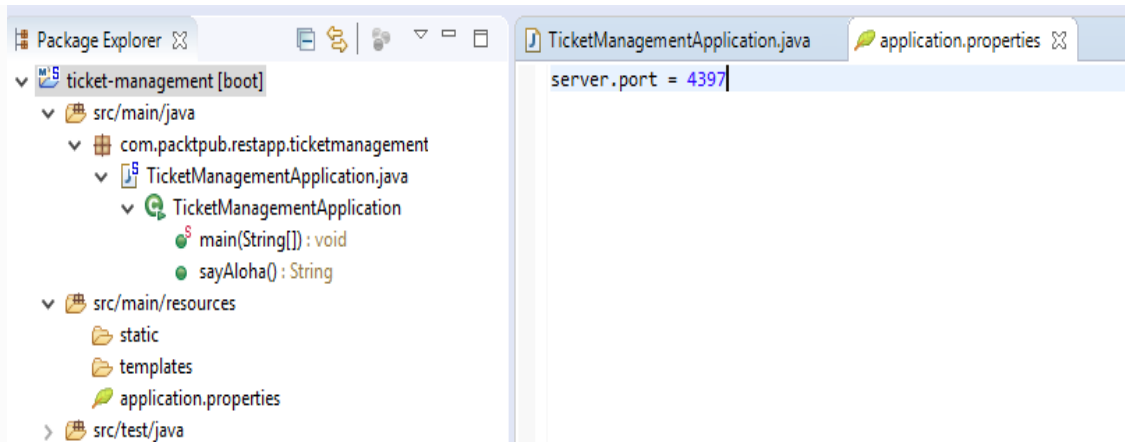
Package Explorer

ticket-management [boot]
src/main/java
com.packtpub.restapp.ticketmanagement
TicketManagementApplication.java
TicketManagementApplication
main(String[]) : void
sayAloha() : String
src/main/resources
static
templates
application.properties
src/test/java

TicketManagementApplication.java
application.properties

server.port = 4397